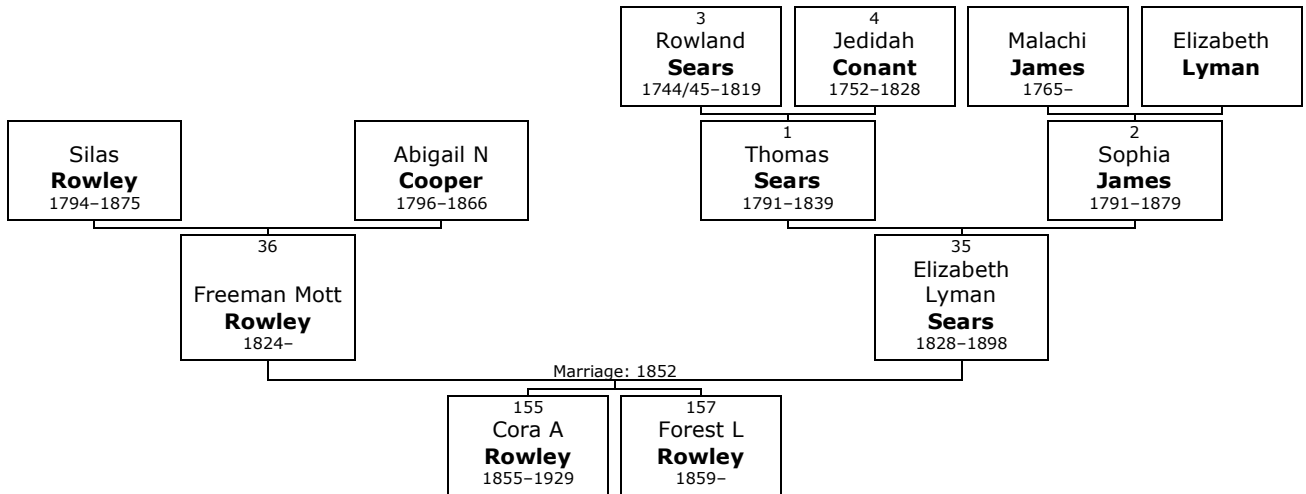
3
Rowland
**Sears**
1744/45–1819

4
Jedidah
**Conant**
1752–1828

Malachi
**James**
1765–

Elizabeth
**Lyman**

Silas
**Rowley**
1794–1875

Abigail N
**Cooper**
1796–1866

1
Thomas
**Sears**
1791–1839

2
Sophia
**James**
1791–1879

36
Freeman Mott
**Rowley**
1824–

35
Elizabeth
Lyman
**Sears**
1828–1898

Marriage: 1852

155
Cora A
**Rowley**
1855–1929

157
Forest L
**Rowley**
1859–